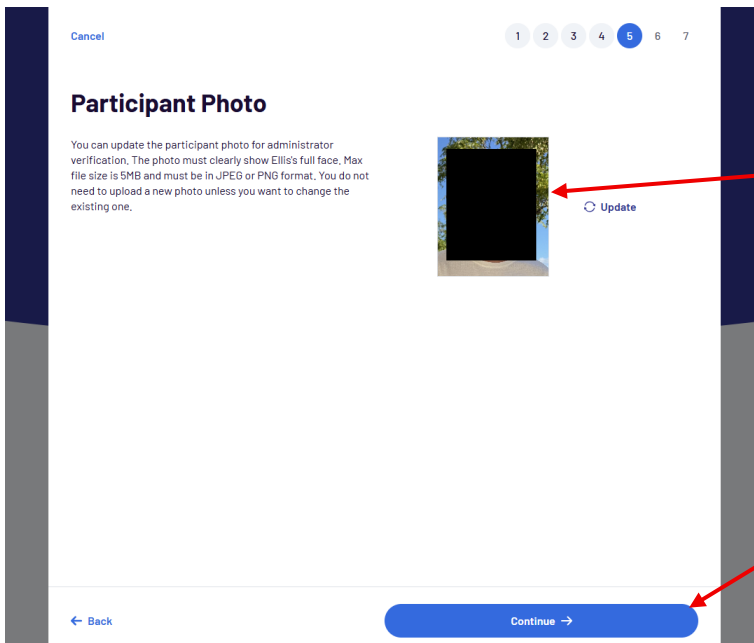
Cancel

1 2 3 4 5 6 7

Participant Photo

You can update the participant photo for administrator verification. The photo must clearly show Ellis's full face. Max file size is 5MB and must be in JPEG or PNG format. You do not need to upload a new photo unless you want to change the existing one.

Update

← Back

Continue →